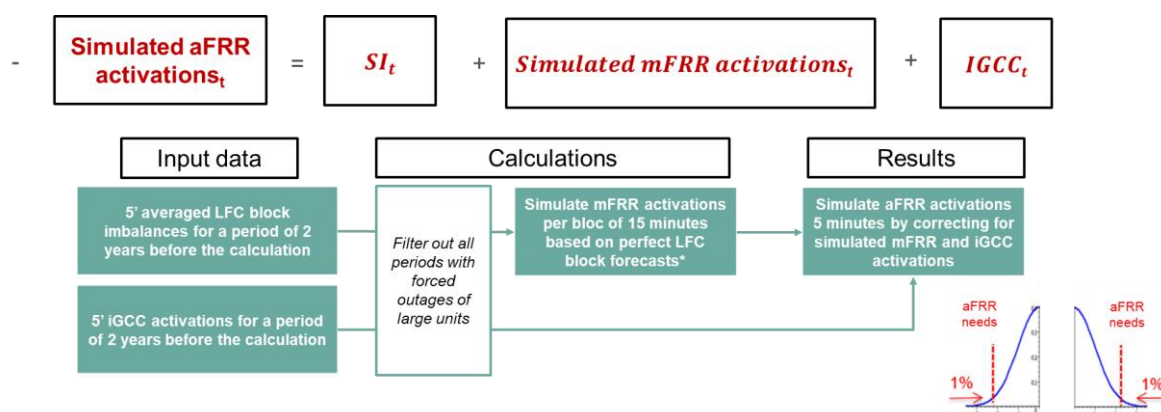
- Simulated aFRR activations$_t$ = $SI_t$ + $Simulated\ mFRR\ activations_t$ + $IGCC_t$

Input data

Calculations

Results

5' averaged LFC block imbalances for a period of 2 years before the calculation

5' iGCC activations for a period of 2 years before the calculation

Filter out all periods with forced outages of large units

Simulate mFRR activations per bloc of 15 minutes based on perfect LFC block forecasts*

Simulate aFRR activations 5 minutes by correcting for simulated mFRR and iGCC activations

aFRR needs

1%

aFRR needs

1%